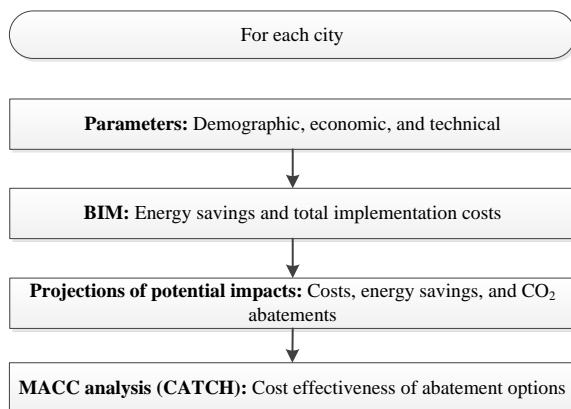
For each city

**Parameters:** Demographic, economic, and technical

**BIM:** Energy savings and total implementation costs

**Projections of potential impacts:** Costs, energy savings, and $CO_2$ abatements

**MACC analysis (CATCH):** Cost effectiveness of abatement options